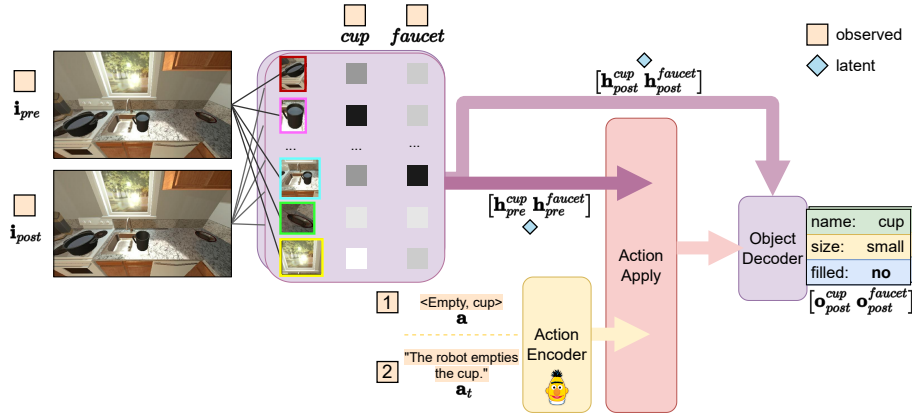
$\mathbf{i}_{pre}$

$\mathbf{i}_{post}$

$\boldsymbol{cup}$ $\boldsymbol{faucet}$

...

...

...

observed

latent

$[\mathbf{h}_{post}^{cup}\ \mathbf{h}_{post}^{faucet}]$

$[\mathbf{h}_{pre}^{cup}\ \mathbf{h}_{pre}^{faucet}]$

Action Apply

Object Decoder

| name: | cup |
|---|---|
| size: | small |
| filled: | **no** |

$[\mathbf{o}_{post}^{cup}\ \mathbf{o}_{post}^{faucet}]$

1 <Empty, cup>
$\mathbf{a}$

2 "The robot empties the cup."
$\mathbf{a}_t$

Action Encoder